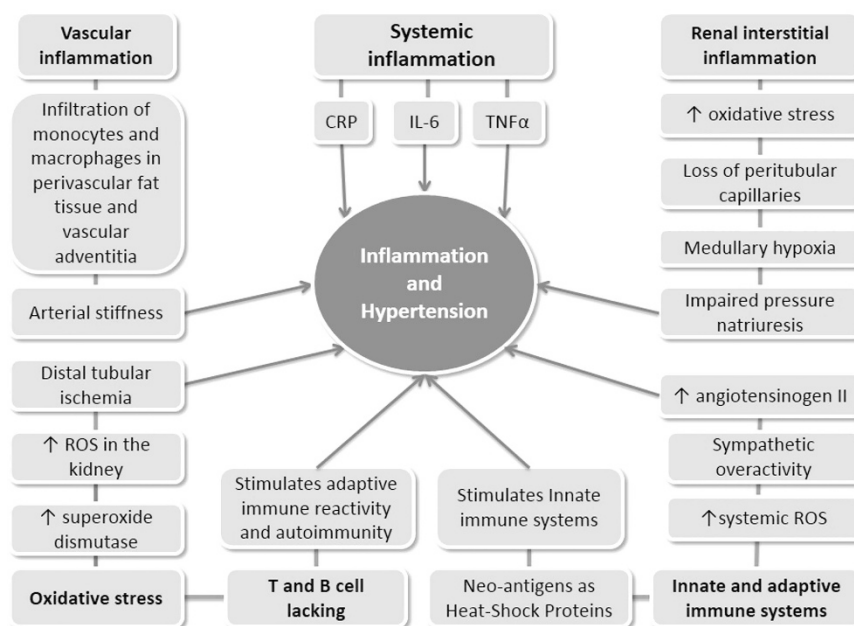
Vascular inflammation

Infiltration of monocytes and macrophages in perivascular fat tissue and vascular adventitia

Arterial stiffness

Distal tubular ischemia

↑ ROS in the kidney

↑ superoxide dismutase

Oxidative stress

Systemic inflammation

CRP

IL-6

TNFα

Inflammation and Hypertension

Stimulates adaptive immune reactivity and autoimmunity

T and B cell lacking

Stimulates Innate immune systems

Neo-antigens as Heat-Shock Proteins

Renal interstitial inflammation

↑ oxidative stress

Loss of peritubular capillaries

Medullary hypoxia

Impaired pressure natriuresis

↑ angiotensinogen II

Sympathetic overactivity

↑systemic ROS

Innate and adaptive immune systems